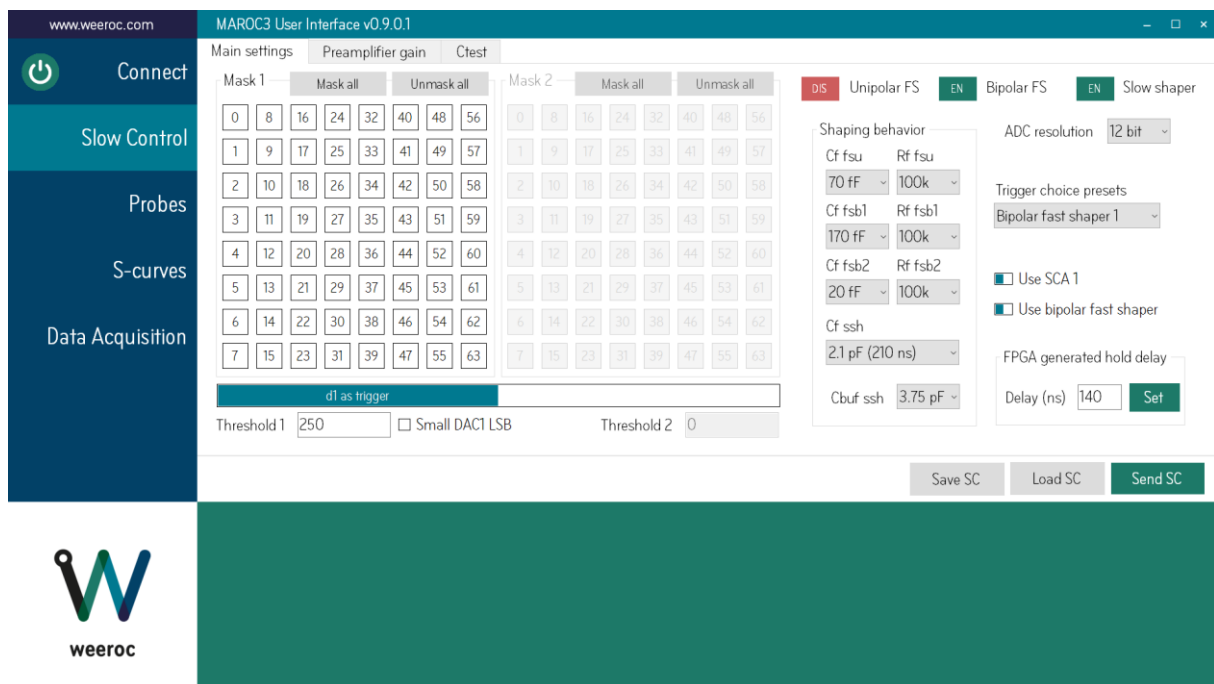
www.weeroc.com

MAROC3 User Interface v0.9.0.1

Connect

Slow Control

Probes

S-curves

Data Acquisition

weeroc

Main settings | Preamplifier gain | Ctest

Mask 1 | Mask all | Unmask all

| 0 | 8 | 16 | 24 | 32 | 40 | 48 | 56 |
|---|---|---|---|---|---|---|---|
| 1 | 9 | 17 | 25 | 33 | 41 | 49 | 57 |
| 2 | 10 | 18 | 26 | 34 | 42 | 50 | 58 |
| 3 | 11 | 19 | 27 | 35 | 43 | 51 | 59 |
| 4 | 12 | 20 | 28 | 36 | 44 | 52 | 60 |
| 5 | 13 | 21 | 29 | 37 | 45 | 53 | 61 |
| 6 | 14 | 22 | 30 | 38 | 46 | 54 | 62 |
| 7 | 15 | 23 | 31 | 39 | 47 | 55 | 63 |

Mask 2 | Mask all | Unmask all

| 0 | 8 | 16 | 24 | 32 | 40 | 48 | 56 |
|---|---|---|---|---|---|---|---|
| 1 | 9 | 17 | 25 | 33 | 41 | 49 | 57 |
| 2 | 10 | 18 | 26 | 34 | 42 | 50 | 58 |
| 3 | 11 | 19 | 27 | 35 | 43 | 51 | 59 |
| 4 | 12 | 20 | 28 | 36 | 44 | 52 | 60 |
| 5 | 13 | 21 | 29 | 37 | 45 | 53 | 61 |
| 6 | 14 | 22 | 30 | 38 | 46 | 54 | 62 |
| 7 | 15 | 23 | 31 | 39 | 47 | 55 | 63 |

d1 as trigger

Threshold 1 250 | Small DAC1 LSB | Threshold 2 0

DIS Unipolar FS | EN Bipolar FS | EN Slow shaper

Shaping behavior
Cf fsu 70 fF | Rf fsu 100k
Cf fsb1 170 fF | Rf fsb1 100k
Cf fsb2 20 fF | Rf fsb2 100k
Cf ssh 2.1 pF (210 ns)
Cbuf ssh 3.75 pF

ADC resolution 12 bit

Trigger choice presets
Bipolar fast shaper 1

Use SCA 1
Use bipolar fast shaper

FPGA generated hold delay
Delay (ns) 140 Set

Save SC | Load SC | Send SC